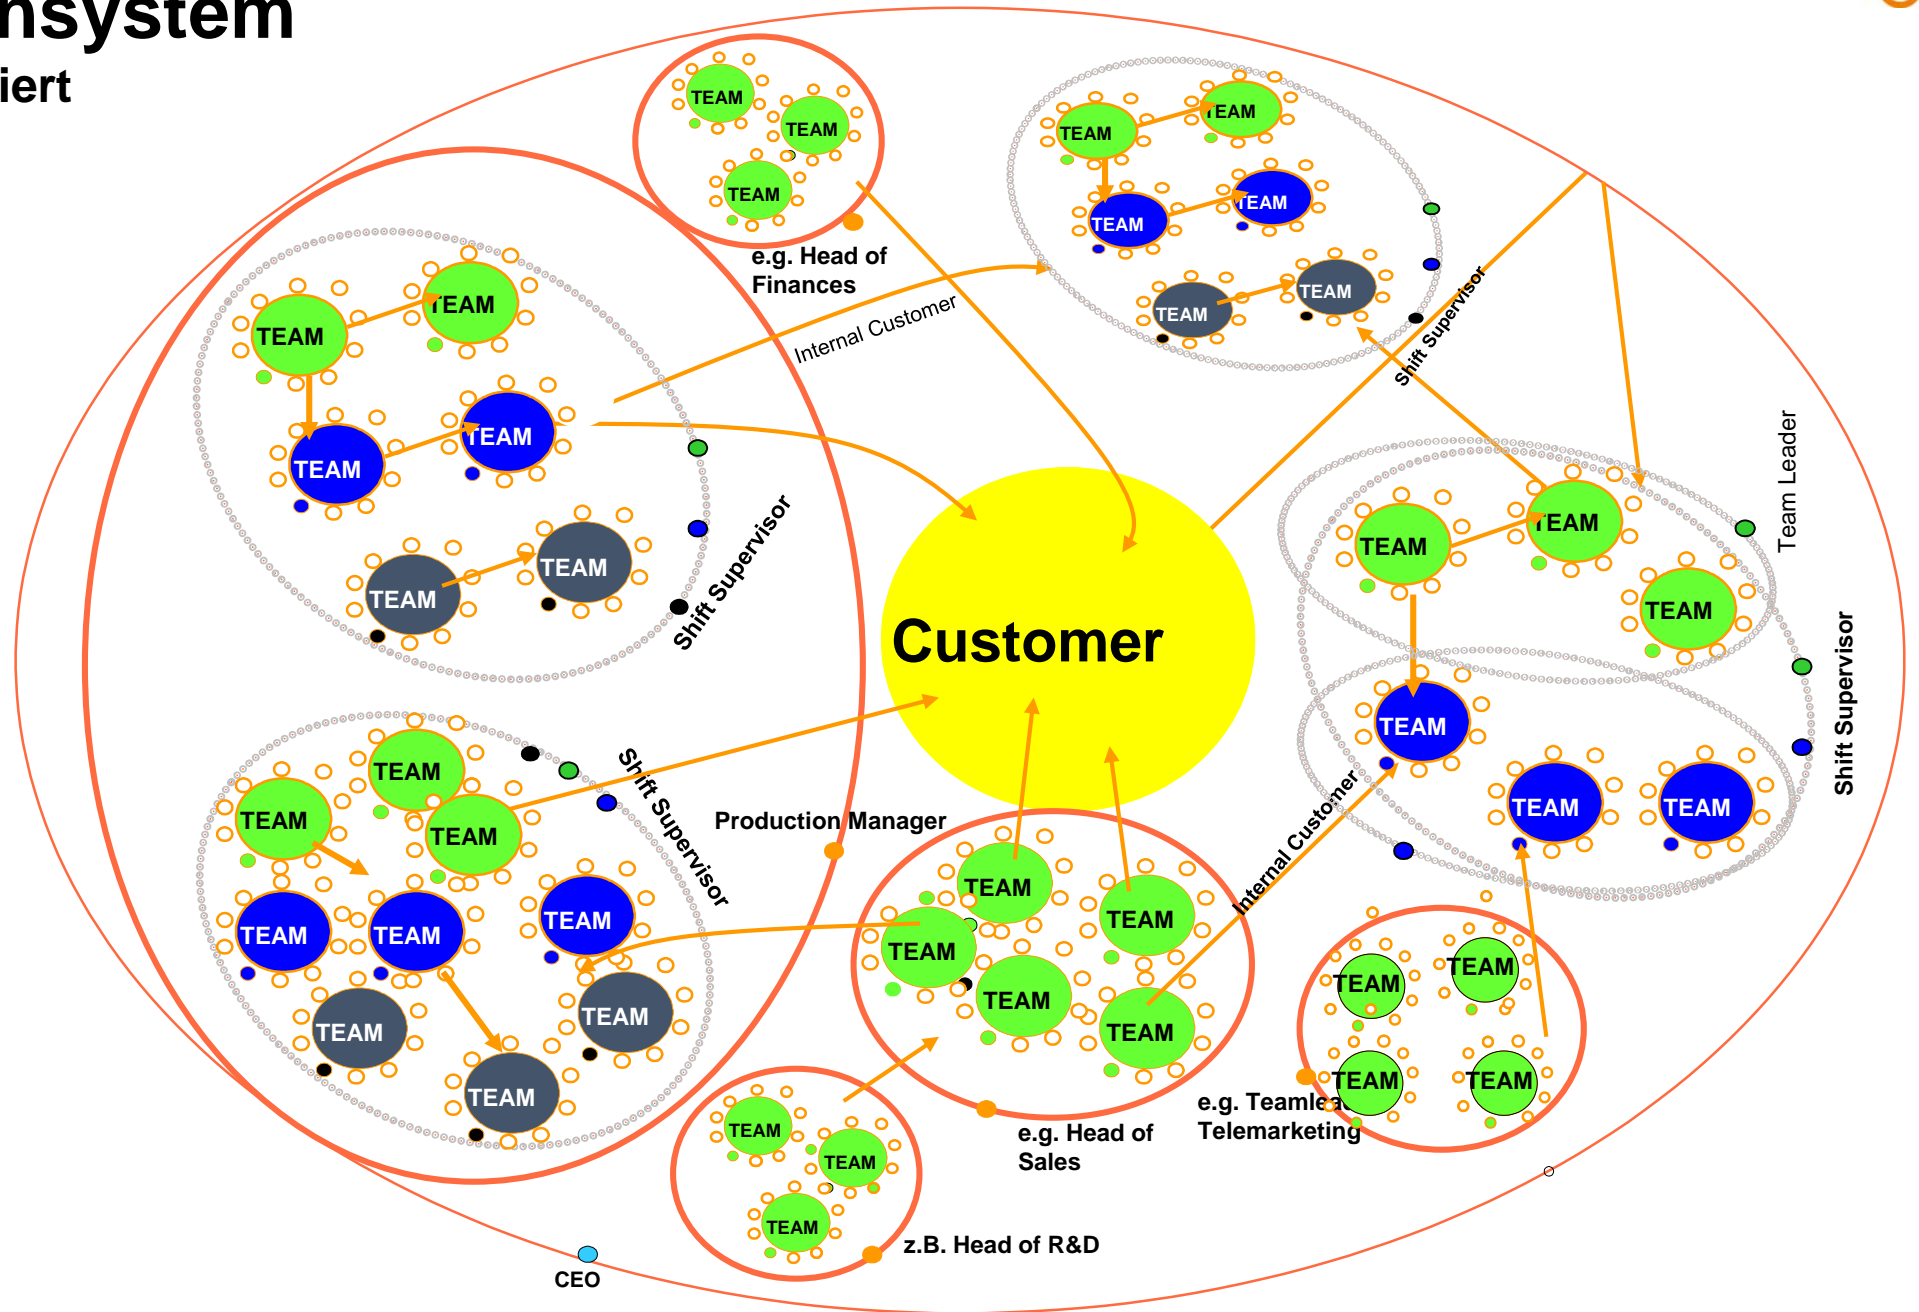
nsystem
iert

TEAM
TEAM
TEAM
e.g. Head of Finances

TEAM
TEAM
TEAM
TEAM
TEAM
TEAM

TEAM
TEAM
TEAM
TEAM
TEAM
TEAM
Internal Customer
Shift Supervisor
Shift Supervisor

Customer

Team Leader
Shift Supervisor
TEAM
TEAM
TEAM
TEAM
TEAM
TEAM

TEAM
TEAM
TEAM
TEAM
TEAM
TEAM
TEAM
TEAM
TEAM
Shift Supervisor
Production Manager

TEAM
TEAM
TEAM
TEAM
TEAM
Internal Customer

TEAM
TEAM
TEAM
TEAM
e.g. Teamlea Telemarketing
e.g. Head of Sales

TEAM
TEAM
TEAM
z.B. Head of R&D
CEO